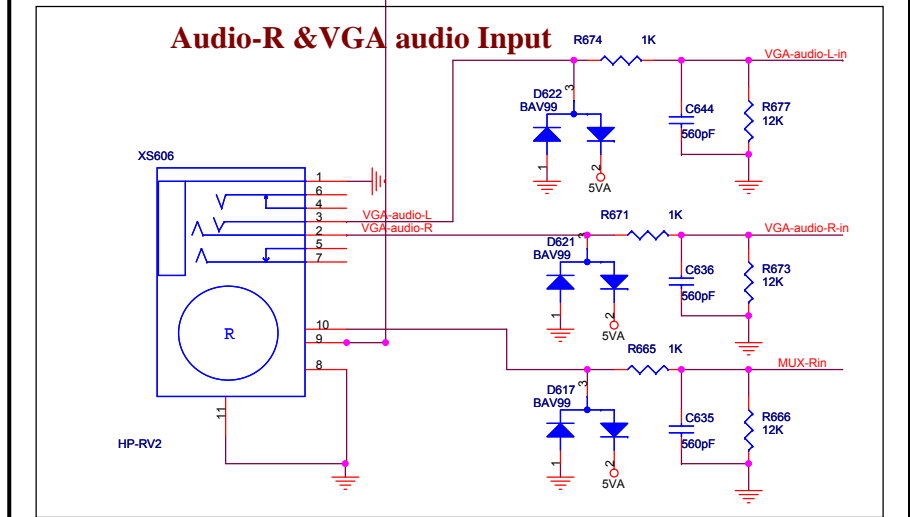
Audio-R &VGA audio Input

R674 1K
VGA-audio-L-in
D622
BAV99
3
C644
560pF
R677
12K
1
2
5VA

XS606
1
6
4
3
2
5
7
VGA-audio-L
VGA-audio-R

R671 1K
VGA-audio-R-in
D621
BAV99
3
C636
560pF
R673
12K
1
2
5VA

R
10
9
8
11

R665 1K
MUX-Rin
D617
BAV99
3
C635
560pF
R666
12K
1
2
5VA

HP-RV2